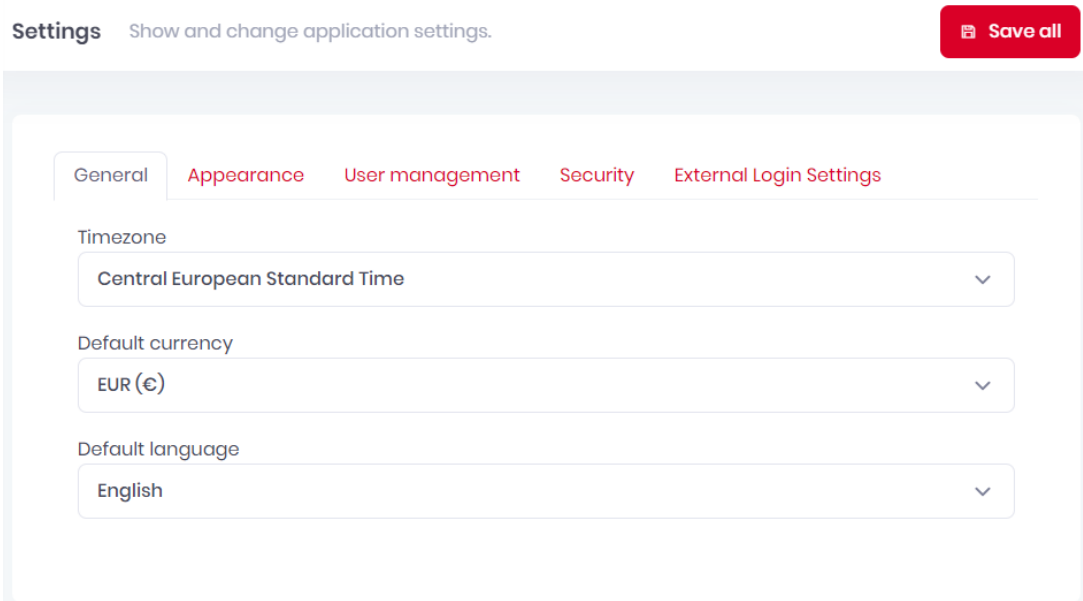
Settings Show and change application settings.

Save all

General Appearance User management Security External Login Settings

Timezone

Central European Standard Time

Default currency

EUR (€)

Default language

English